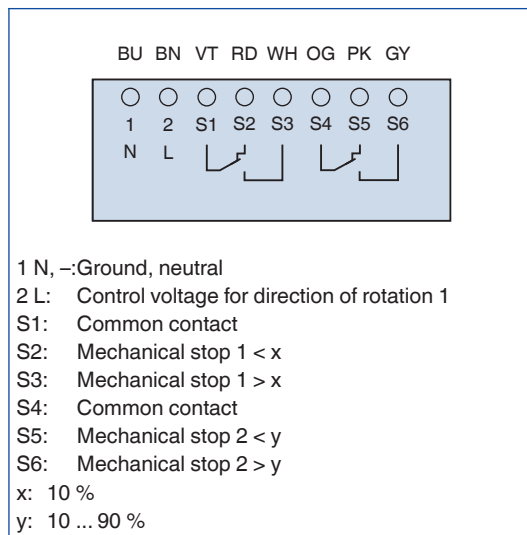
BU BN VT RD WH OG PK GY

1 2 S1 S2 S3 S4 S5 S6
N L

1 N, –:Ground, neutral
2 L: Control voltage for direction of rotation 1
S1: Common contact
S2: Mechanical stop 1 < x
S3: Mechanical stop 1 > x
S4: Common contact
S5: Mechanical stop 2 < y
S6: Mechanical stop 2 > y
x: 10 %
y: 10 ... 90 %